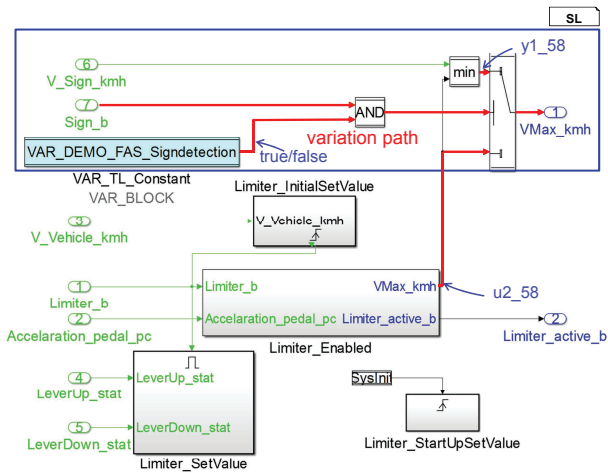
SL

6
V_Sign_kmh
7
Sign_b
VAR_DEMO_FAS_Signdetection
VAR_TL_Constant
VAR_BLOCK
true/false
AND
min
y1_58
variation path
1
VMax_kmh

Limiter_InitialSetValue
V_Vehicle_kmh
3
V_Vehicle_kmh

1
Limiter_b
2
Accelaration_pedal_pc
Limiter_b
Accelaration_pedal_pc
VMax_kmh
Limiter_active_b
Limiter_Enabled
u2_58
2
Limiter_active_b

4
LeverUp_stat
5
LeverDown_stat
LeverUp_stat
LeverDown_stat
Limiter_SetValue

SysInit
Limiter_StartUpSetValue